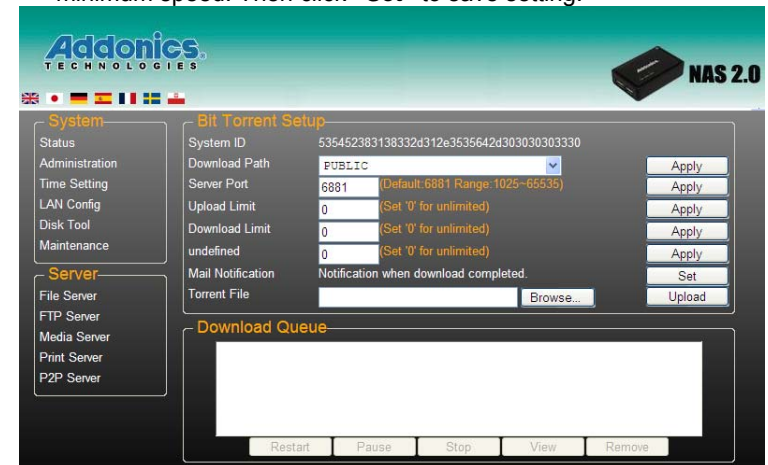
minimum speed. Then click "Set" to save setting.

Addonics TECHNOLOGIES

NAS 2.0

System
Status
Administration
Time Setting
LAN Config
Disk Tool
Maintenance

Server
File Server
FTP Server
Media Server
Print Server
P2P Server

Bit Torrent Setup
System ID 535452383138332d312e3535642d303030303330
Download Path PUBLIC Apply
Server Port 6881 (Default:6881 Range:1025~65535) Apply
Upload Limit 0 (Set '0' for unlimited) Apply
Download Limit 0 (Set '0' for unlimited) Apply
undefined 0 (Set '0' for unlimited) Apply
Mail Notification Notification when download completed. Set
Torrent File Browse... Upload

Download Queue

Restart Pause Stop View Remove